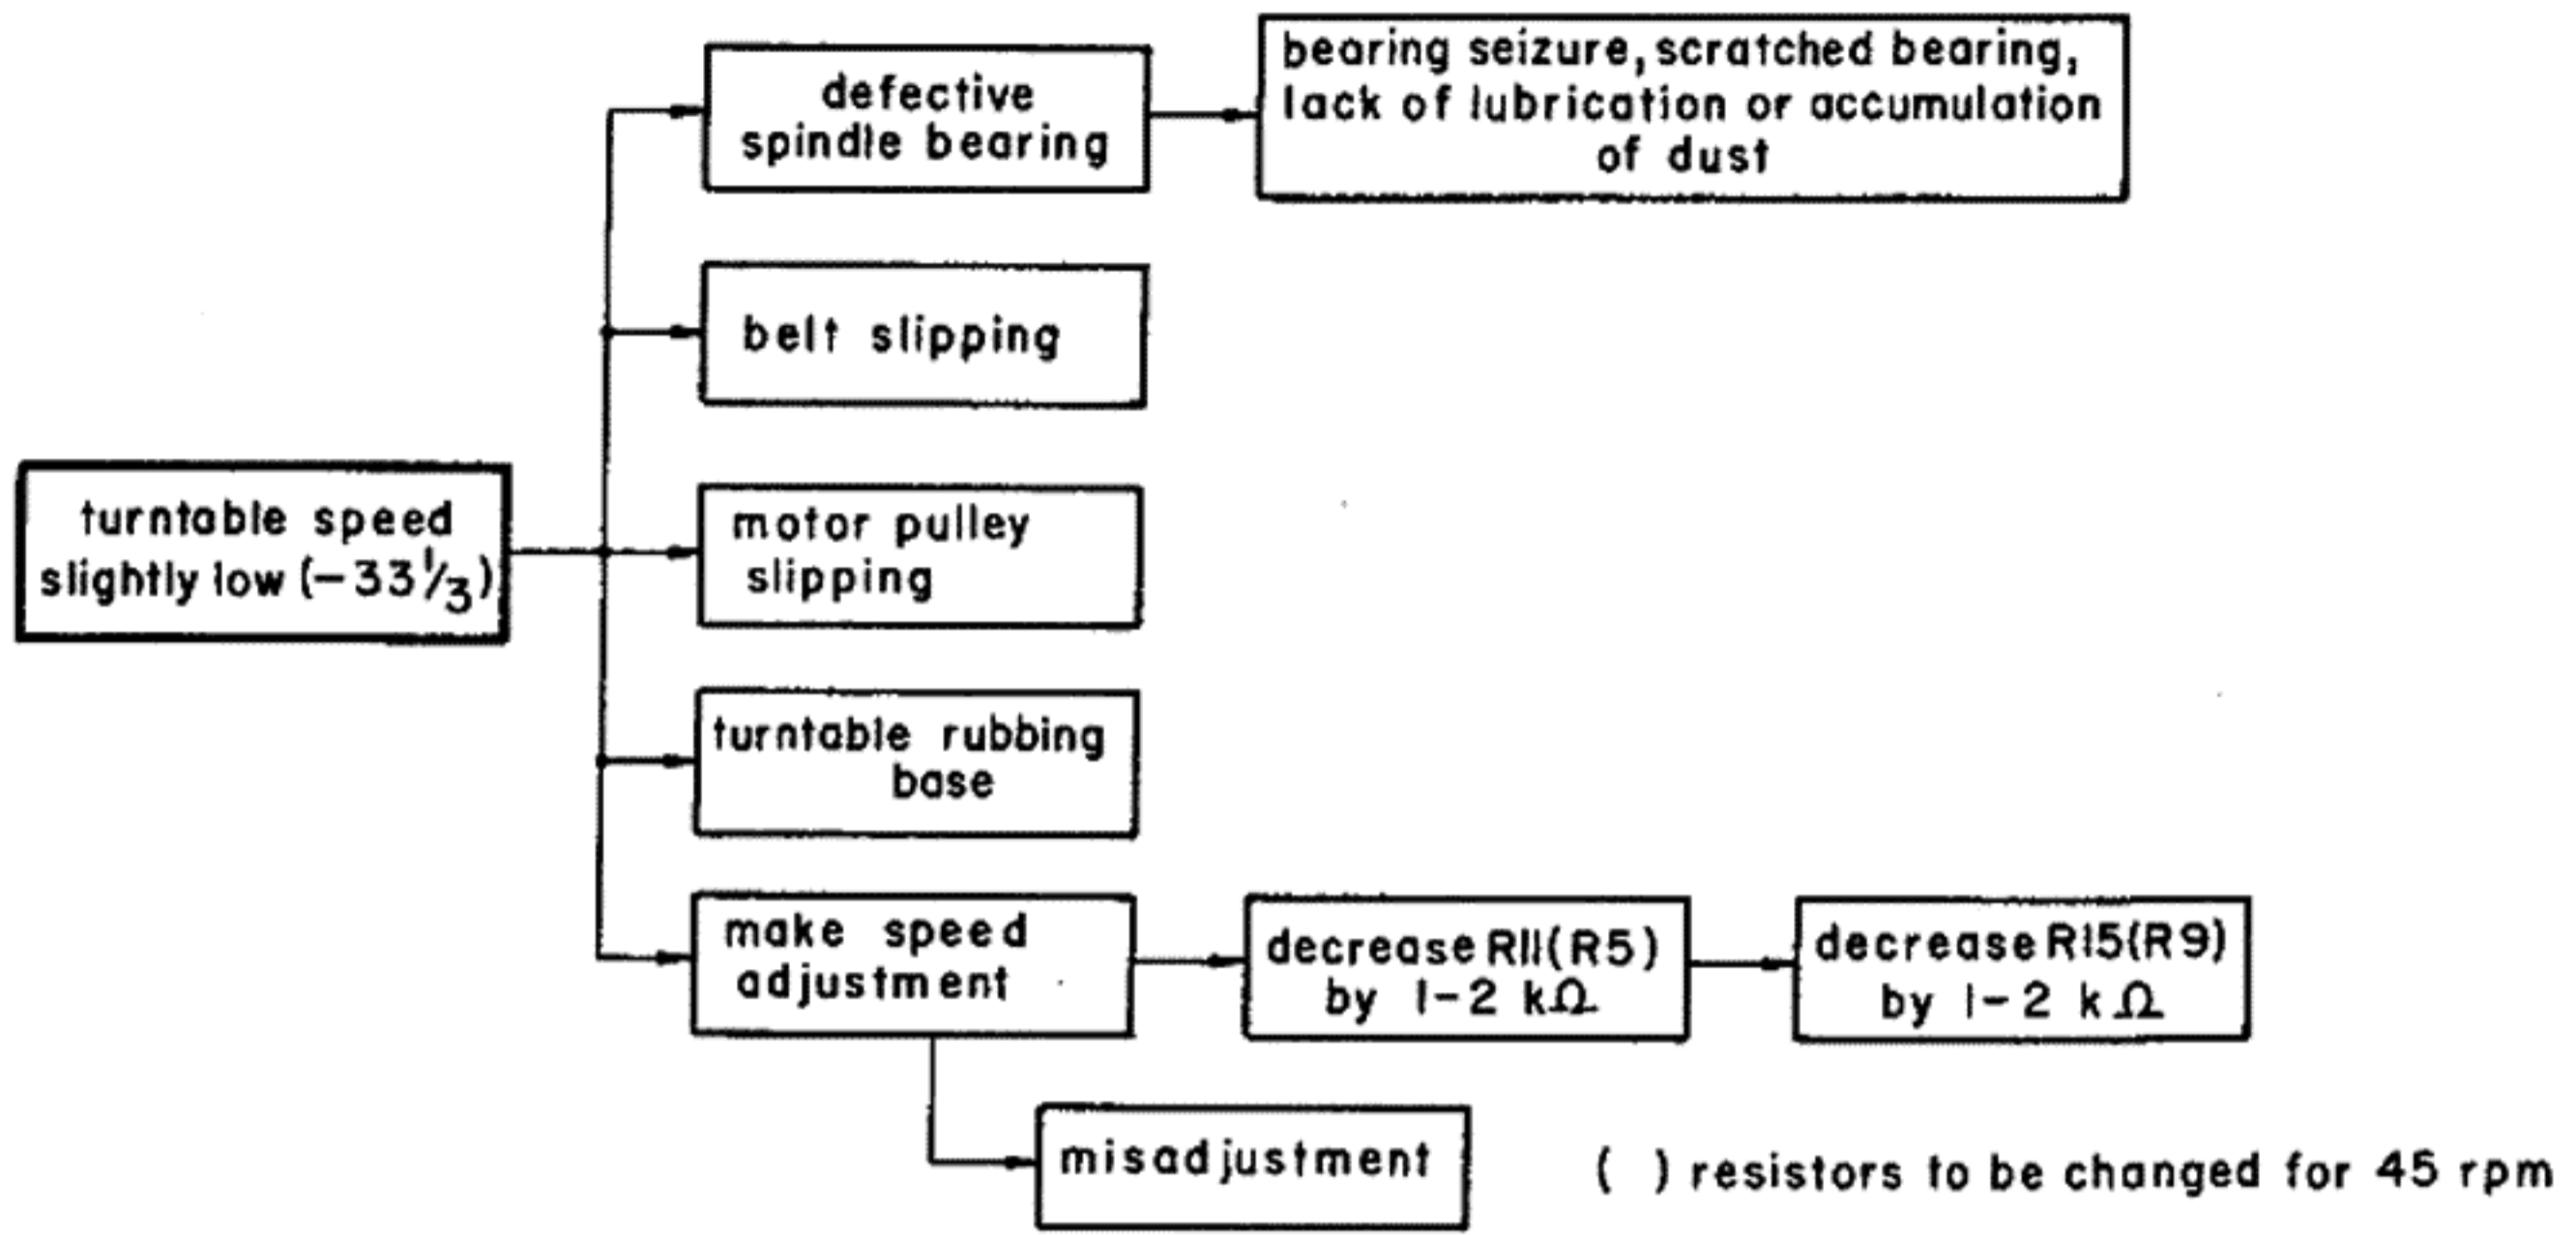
turntable speed slightly low $(-33\frac{1}{3})$

defective spindle bearing

bearing seizure, scratched bearing, lack of lubrication or accumulation of dust

belt slipping

motor pulley slipping

turntable rubbing base

make speed adjustment

decrease R11(R5) by 1-2 k$\Omega$

decrease R15(R9) by 1-2 k$\Omega$

misadjustment

( ) resistors to be changed for 45 rpm